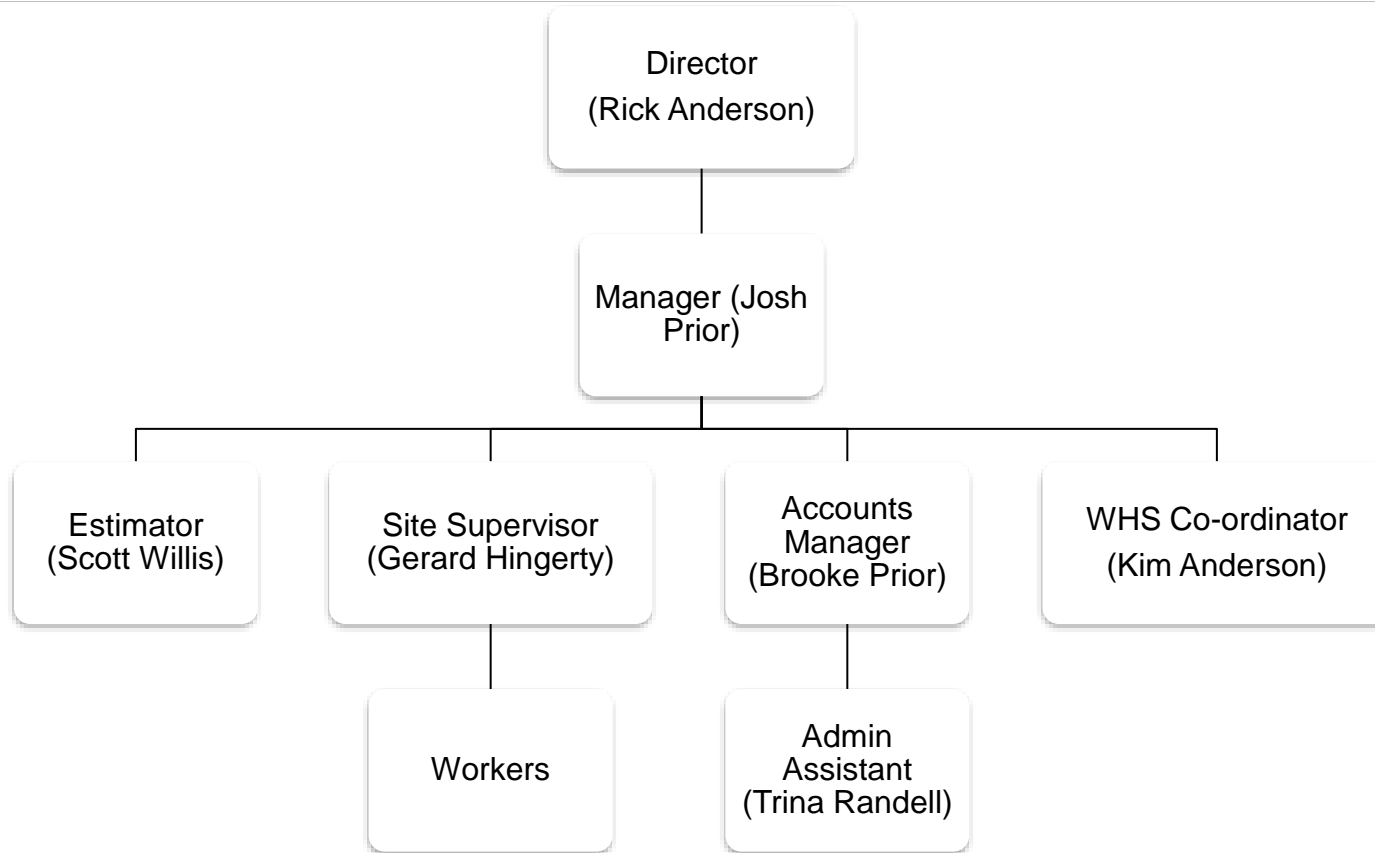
Director
(Rick Anderson)

Manager (Josh Prior)

Estimator
(Scott Willis)

Site Supervisor
(Gerard Hingerty)

Accounts Manager
(Brooke Prior)

WHS Co-ordinator
(Kim Anderson)

Workers

Admin Assistant
(Trina Randell)